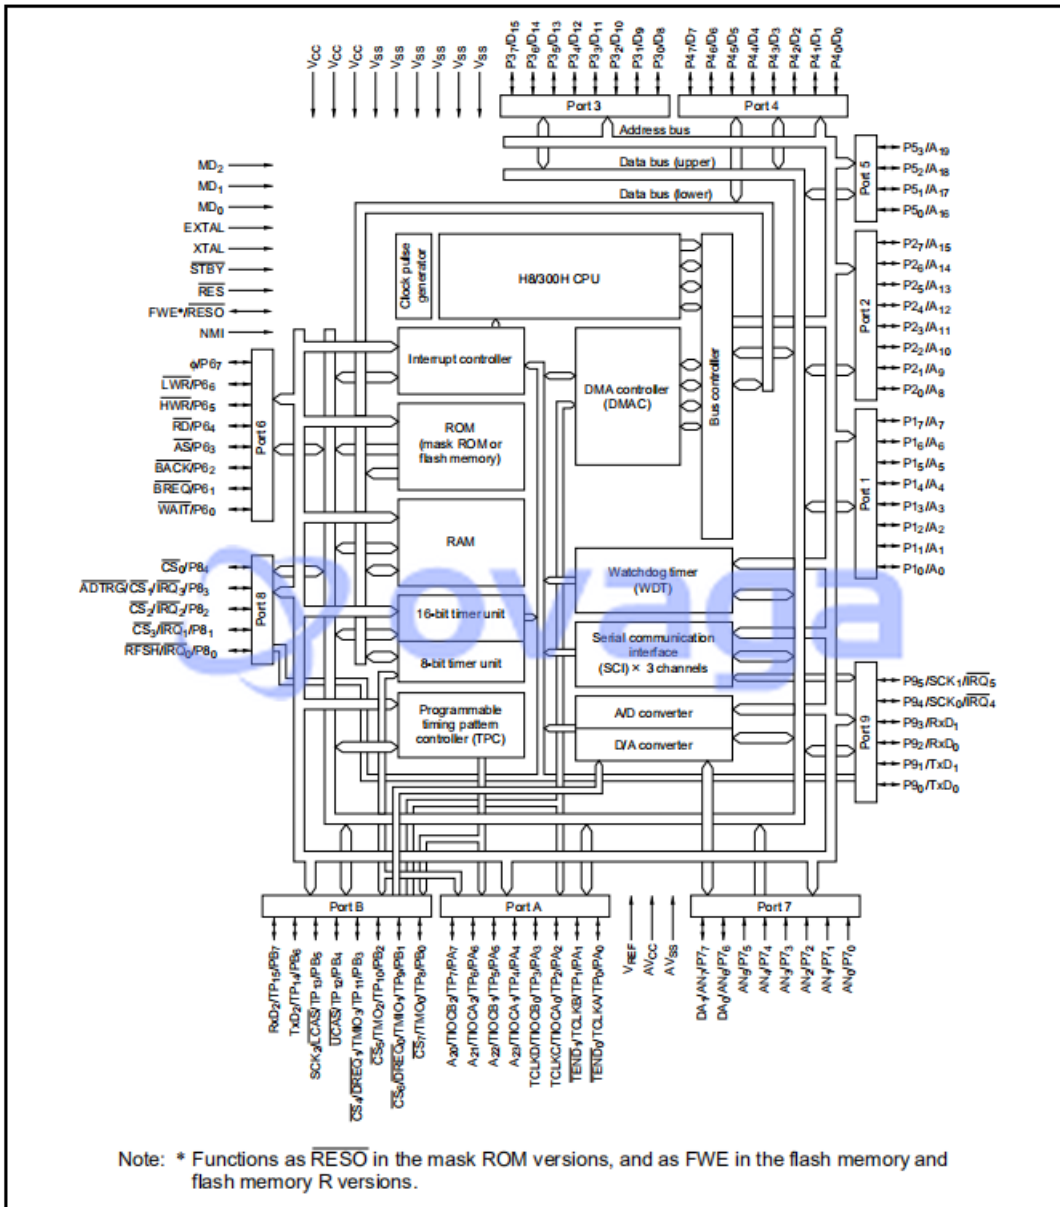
$V_{CC}$ $V_{CC}$ $V_{CC}$ $V_{SS}$ $V_{SS}$ $V_{SS}$ $V_{SS}$ $V_{SS}$ $V_{SS}$

$P3_7/D_{15}$ $P3_6/D_{14}$ $P3_5/D_{13}$ $P3_4/D_{12}$ $P3_3/D_{11}$ $P3_2/D_{10}$ $P3_1/D_9$ $P3_0/D_8$

$P4_7/D_7$ $P4_6/D_6$ $P4_5/D_5$ $P4_4/D_4$ $P4_3/D_3$ $P4_2/D_2$ $P4_1/D_1$ $P4_0/D_0$

Port 3

Port 4

Address bus

Data bus (upper)

Data bus (lower)

Port 5

$P5_3/A_{19}$
$P5_2/A_{18}$
$P5_1/A_{17}$
$P5_0/A_{16}$

$MD_2$
$MD_1$
$MD_0$
EXTAL
XTAL
$\overline{STBY}$
$\overline{RES}$
FWE*/$\overline{RESO}$
NMI

Clock pulse generator

H8/300H CPU

Port 2

$P2_7/A_{15}$
$P2_6/A_{14}$
$P2_5/A_{13}$
$P2_4/A_{12}$
$P2_3/A_{11}$
$P2_2/A_{10}$
$P2_1/A_9$
$P2_0/A_8$

Port 6

$\phi/P6_7$
$\overline{LWR}/P6_6$
$\overline{HWR}/P6_5$
$\overline{RD}/P6_4$
$\overline{AS}/P6_3$
$\overline{BACK}/P6_2$
$\overline{BREQ}/P6_1$
$\overline{WAIT}/P6_0$

Interrupt controller

ROM (mask ROM or flash memory)

DMA controller (DMAC)

Bus controller

Port 1

$P1_7/A_7$
$P1_6/A_6$
$P1_5/A_5$
$P1_4/A_4$
$P1_3/A_3$
$P1_2/A_2$
$P1_1/A_1$
$P1_0/A_0$

RAM

Port 8

$\overline{CS_0}/P8_4$
$\overline{ADTRG}/\overline{CS_1}/\overline{IRQ_3}/P8_3$
$\overline{CS_2}/\overline{IRQ_2}/P8_2$
$\overline{CS_3}/\overline{IRQ_1}/P8_1$
$\overline{RFSH}/\overline{IRQ_0}/P8_0$

Watchdog timer (WDT)

16-bit timer unit

Serial communication interface (SCI) × 3 channels

8-bit timer unit

Programmable timing pattern controller (TPC)

A/D converter

D/A converter

Port 9

$P9_5/SCK_1/\overline{IRQ_5}$
$P9_4/SCK_0/\overline{IRQ_4}$
$P9_3/RxD_1$
$P9_2/RxD_0$
$P9_1/TxD_1$
$P9_0/TxD_0$

Port B

Port A

Port 7

$RxD_2/TP_{15}/PB_7$
$TxD_2/TP_{14}/PB_6$
$SCK_2/\overline{LCAS}/TP_{13}/PB_5$
$\overline{UCAS}/TP_{12}/PB_4$
$\overline{CS_4}/\overline{DREQ_1}/TMIO_3/TP_{11}/PB_3$
$\overline{CS_5}/TMO_2/TP_{10}/PB_2$
$\overline{CS_6}/\overline{DREQ_0}/TMIO_1/TP_9/PB_1$
$\overline{CS_7}/TMO_0/TP_8/PB_0$

$A_{20}/TIOCB_2/TP_7/PA_7$
$A_{21}/TIOCA_2/TP_6/PA_6$
$A_{22}/TIOCB_1/TP_5/PA_5$
$A_{23}/TIOCA_1/TP_4/PA_4$
$TCLKD/TIOCB_0/TP_3/PA_3$
$TCLKC/TIOCA_0/TP_2/PA_2$
$\overline{TEND_1}/TCLKB/TP_1/PA_1$
$\overline{TEND_0}/TCLKA/TP_0/PA_0$

$V_{REF}$
$AV_{CC}$
$AV_{SS}$

$DA_1/AN_7/P7_7$
$DA_0/AN_6/P7_6$
$AN_5/P7_5$
$AN_4/P7_4$
$AN_3/P7_3$
$AN_2/P7_2$
$AN_1/P7_1$
$AN_0/P7_0$

ovaga

Note: * Functions as $\overline{RESO}$ in the mask ROM versions, and as FWE in the flash memory and flash memory R versions.